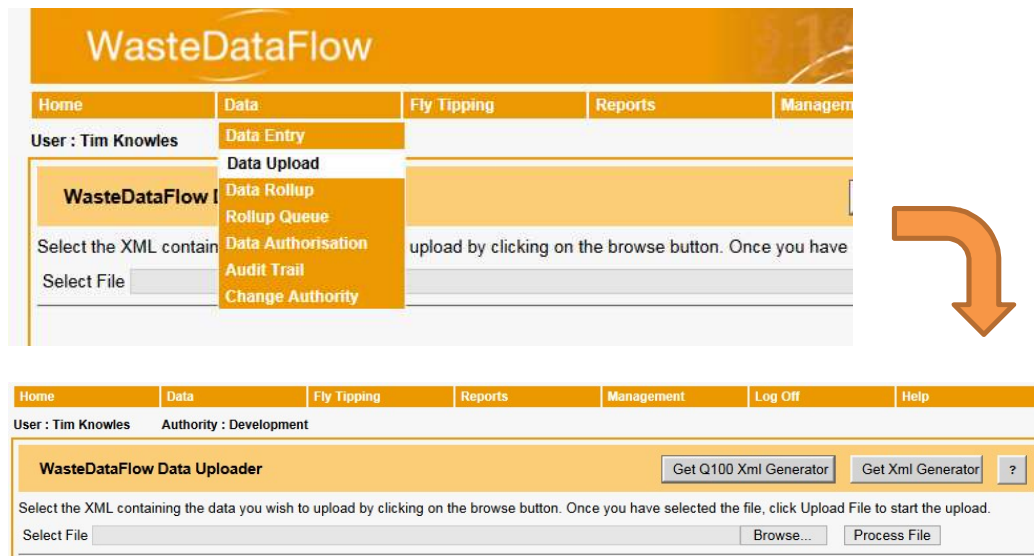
WasteDataFlow

Home | Data | Fly Tipping | Reports | Managem

User : Tim Knowles

Data Entry
Data Upload
Data Rollup
Rollup Queue
Data Authorisation
Audit Trail
Change Authority

WasteDataFlow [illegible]

Select the XML contain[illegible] upload by clicking on the browse button. Once you have

Select File

Home | Data | Fly Tipping | Reports | Management | Log Off | Help

User : Tim Knowles   Authority : Development

WasteDataFlow Data Uploader

Get Q100 Xml Generator   Get Xml Generator   ?

Select the XML containing the data you wish to upload by clicking on the browse button. Once you have selected the file, click Upload File to start the upload.

Select File   Browse...   Process File